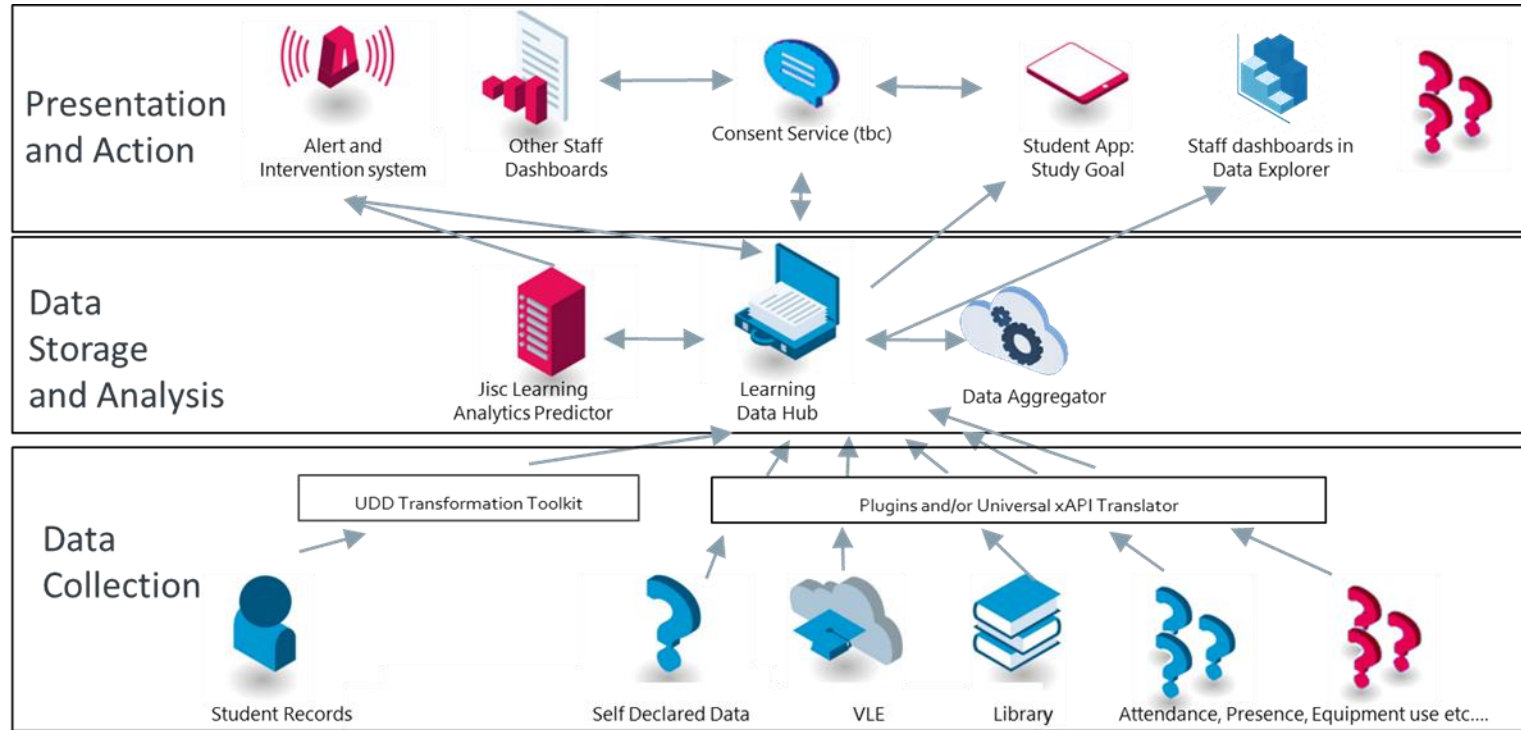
Presentation and Action

Alert and Intervention system

Other Staff Dashboards

Consent Service (tbc)

Student App: Study Goal

Staff dashboards in Data Explorer

Data Storage and Analysis

Jisc Learning Analytics Predictor

Learning Data Hub

Data Aggregator

Data Collection

UDD Transformation Toolkit

Plugins and/or Universal xAPI Translator

Student Records

Self Declared Data

VLE

Library

Attendance, Presence, Equipment use etc….